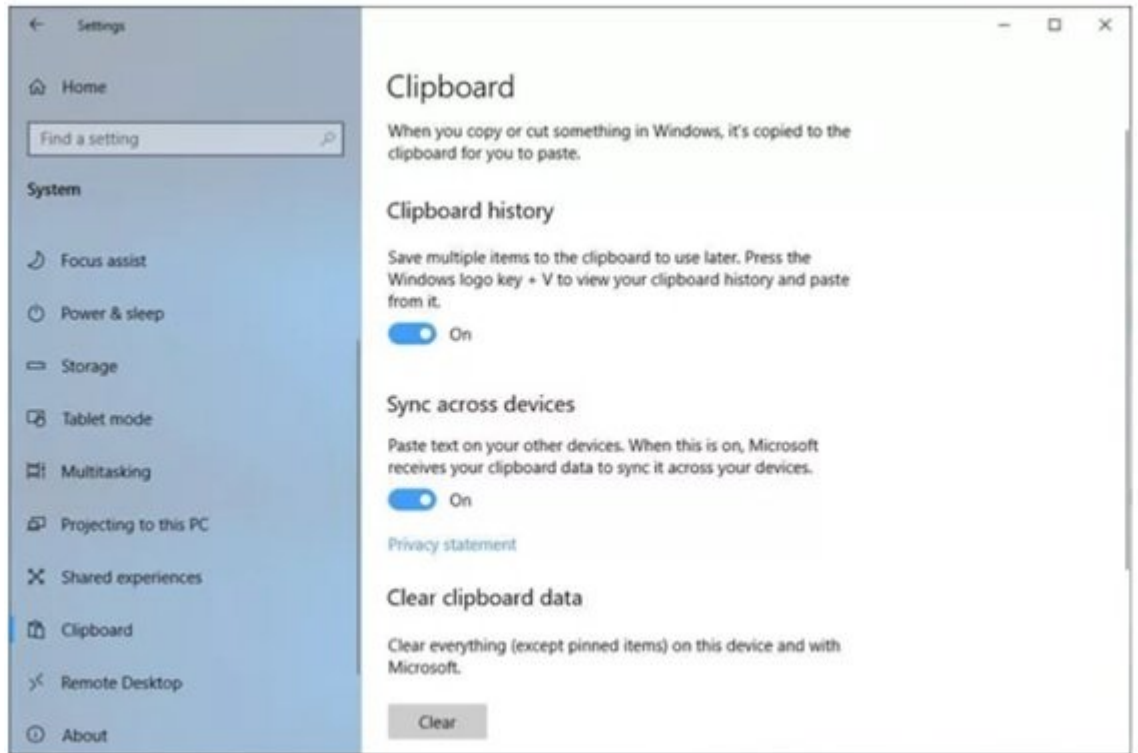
Settings

Home

Find a setting

System

Focus assist

Power & sleep

Storage

Tablet mode

Multitasking

Projecting to this PC

Shared experiences

Clipboard

Remote Desktop

About

Clipboard

When you copy or cut something in Windows, it's copied to the clipboard for you to paste.

Clipboard history

Save multiple items to the clipboard to use later. Press the Windows logo key + V to view your clipboard history and paste from it.

On

Sync across devices

Paste text on your other devices. When this is on, Microsoft receives your clipboard data to sync it across your devices.

On

Privacy statement

Clear clipboard data

Clear everything (except pinned items) on this device and with Microsoft.

Clear